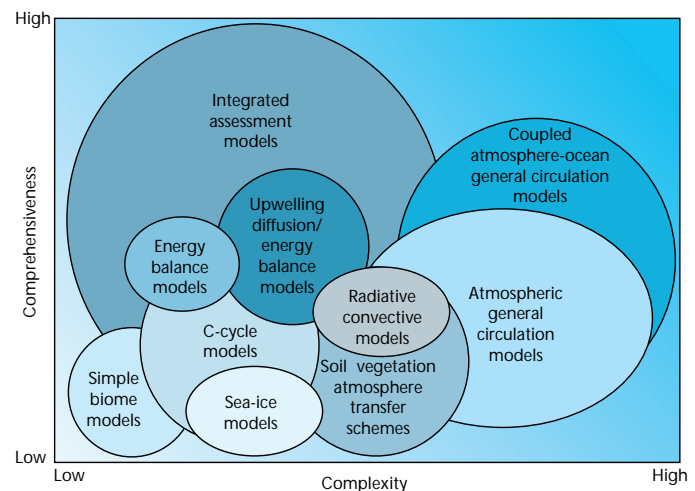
High

Comprehensiveness

Low

Integrated assessment models

Coupled atmosphere-ocean general circulation models

Upwelling diffusion/ energy balance models

Energy balance models

Atmospheric general circulation models

Radiative convective models

C-cycle models

Soil vegetation atmosphere transfer schemes

Simple biome models

Sea-ice models

Low

Complexity

High